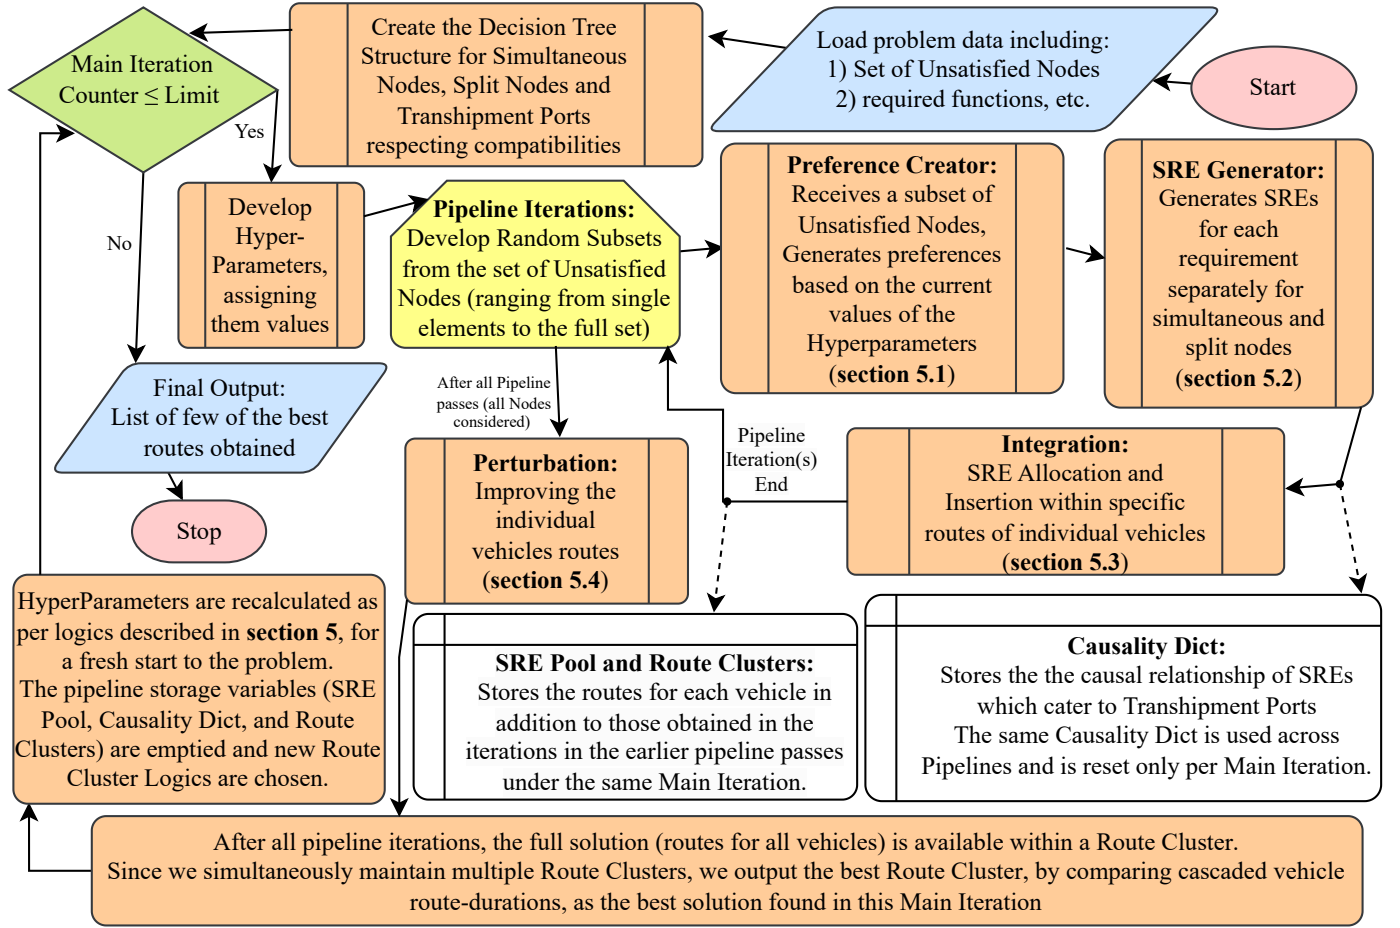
Start

Load problem data including:
1) Set of Unsatisfied Nodes
2) required functions, etc.

Create the Decision Tree Structure for Simultaneous Nodes, Split Nodes and Transhipment Ports respecting compatibilities

Main Iteration Counter $\leq$ Limit

Yes

No

Develop Hyper-Parameters, assigning them values

Pipeline Iterations: Develop Random Subsets from the set of Unsatisfied Nodes (ranging from single elements to the full set)

Preference Creator: Receives a subset of Unsatisfied Nodes, Generates preferences based on the current values of the Hyperparameters (section 5.1)

SRE Generator: Generates SREs for each requirement separately for simultaneous and split nodes (section 5.2)

Final Output: List of few of the best routes obtained

Stop

After all Pipeline passes (all Nodes considered)

Pipeline Iteration(s) End

Perturbation: Improving the individual vehicles routes (section 5.4)

Integration: SRE Allocation and Insertion within specific routes of individual vehicles (section 5.3)

HyperParameters are recalculated as per logics described in section 5, for a fresh start to the problem.
The pipeline storage variables (SRE Pool, Causality Dict, and Route Clusters) are emptied and new Route Cluster Logics are chosen.

SRE Pool and Route Clusters: Stores the routes for each vehicle in addition to those obtained in the iterations in the earlier pipeline passes under the same Main Iteration.

Causality Dict: Stores the the causal relationship of SREs which cater to Transhipment Ports
The same Causality Dict is used across Pipelines and is reset only per Main Iteration.

After all pipeline iterations, the full solution (routes for all vehicles) is available within a Route Cluster.
Since we simultaneously maintain multiple Route Clusters, we output the best Route Cluster, by comparing cascaded vehicle route-durations, as the best solution found in this Main Iteration